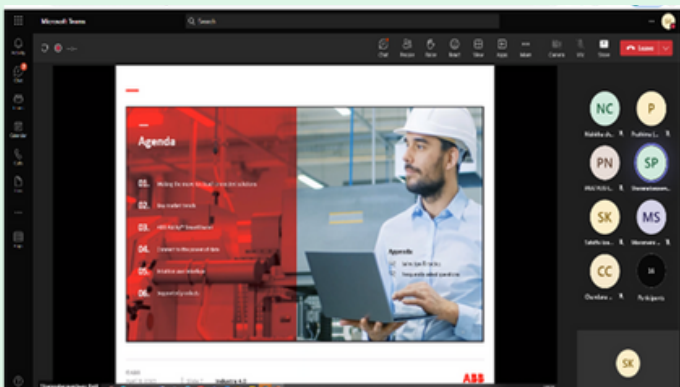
Microsoft Teams

Search

Chat

People

Raise

React

View

Apps

More

Camera

Mic

Share

Leave

Agenda

01. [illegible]

02. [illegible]

03. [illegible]

04. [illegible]

05. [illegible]

06. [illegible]

Appendix

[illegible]

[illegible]

ABB

NC

P

PN

SP

SK

MS

CC

SK

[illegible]

Participants